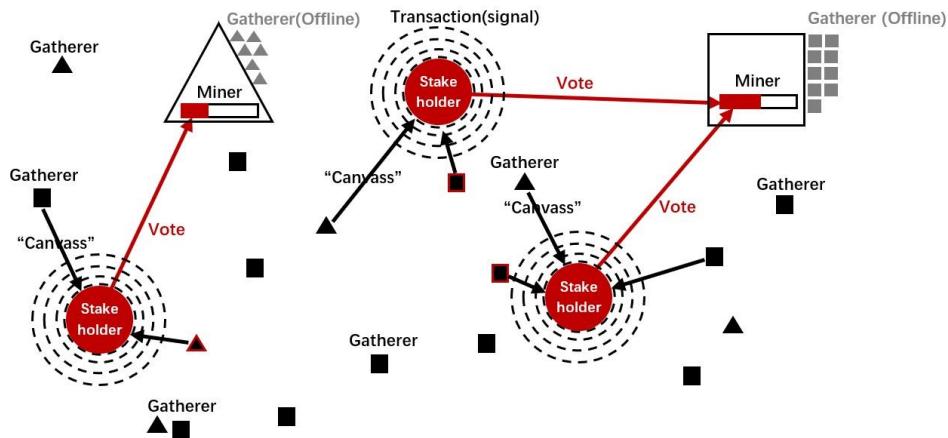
Gatherer(Offline)

Gatherer

Miner

Transaction(signal)

Stake holder

Vote

Gatherer (Offline)

Miner

Gatherer

"Canvass"

Gatherer

Gatherer

"Canvass"

Vote

"Canvass"

Vote

Stake holder

Stake holder

Gatherer

Gatherer